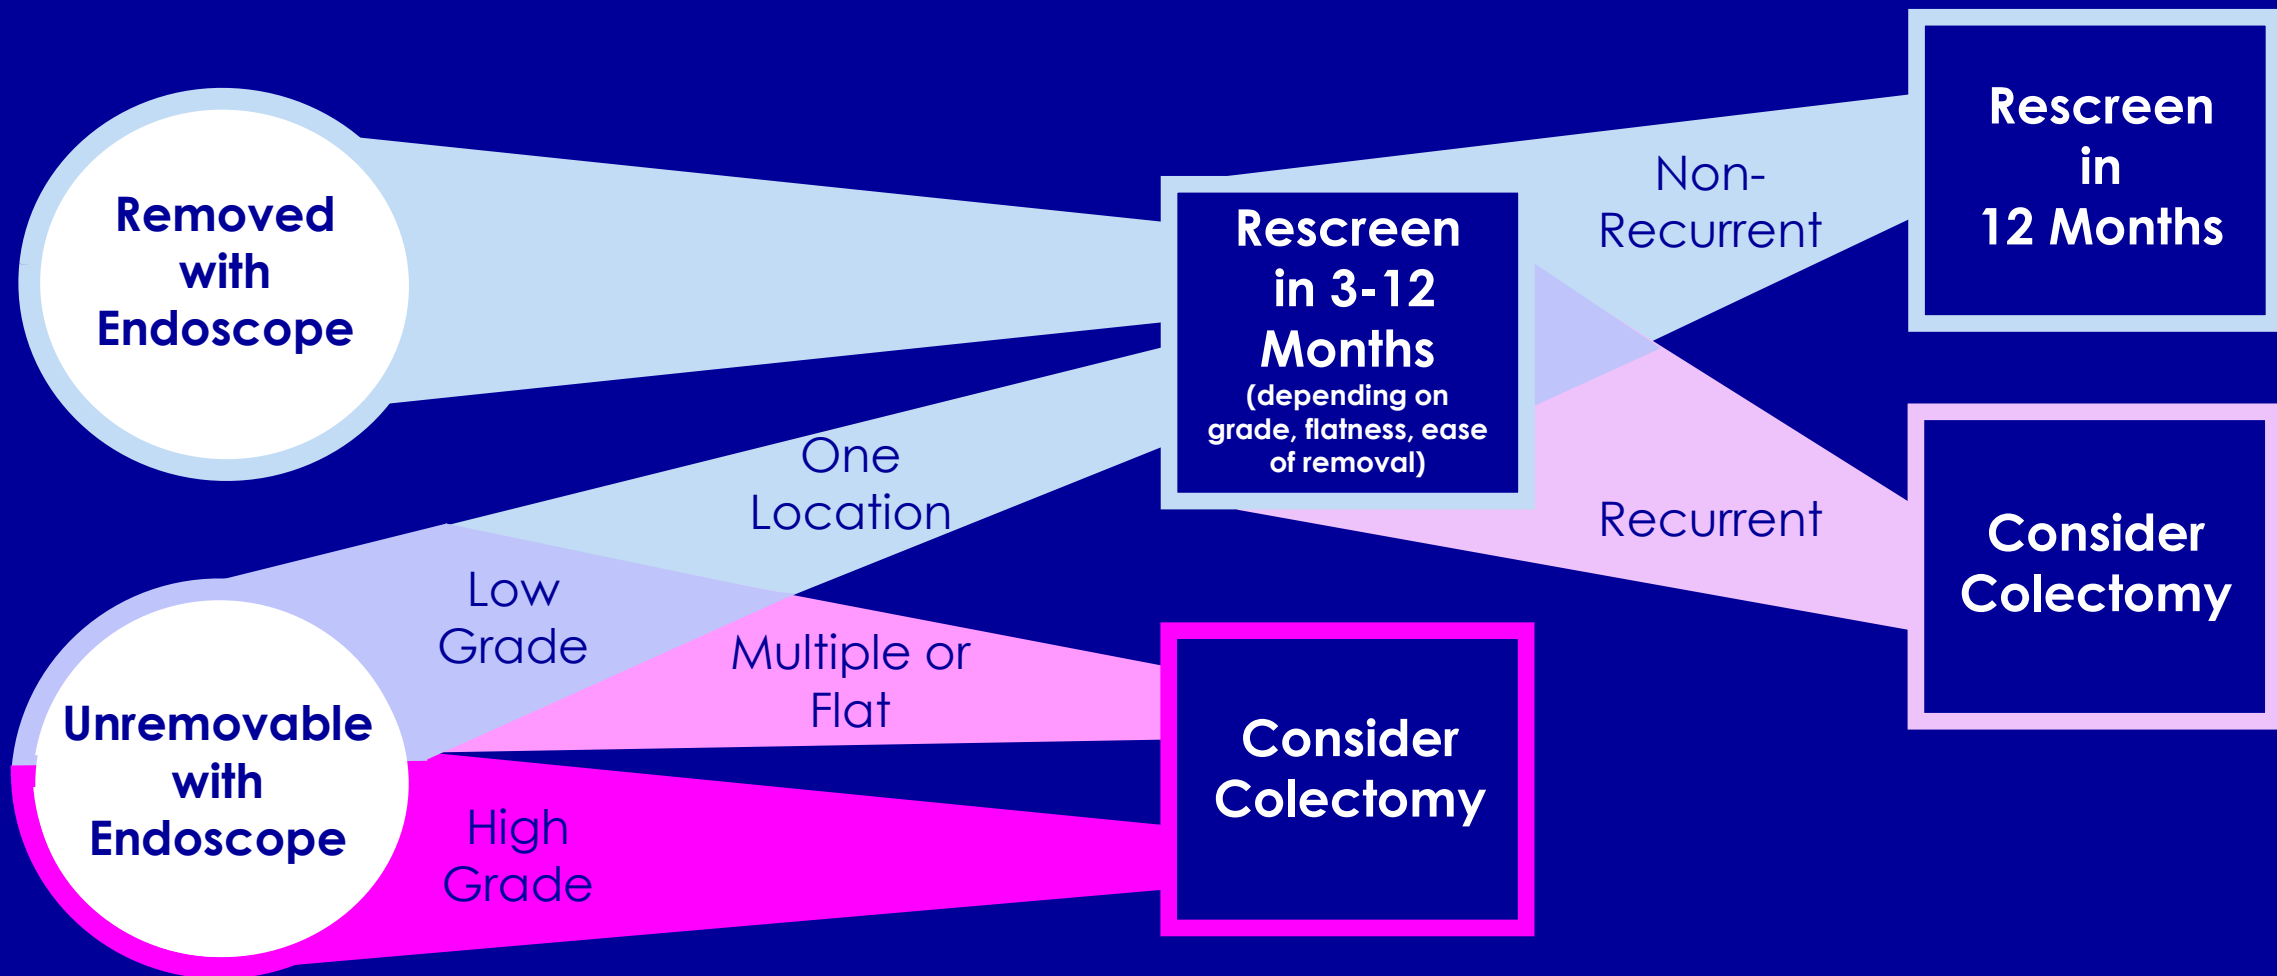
Removed with Endoscope

Rescreen in 3-12 Months
(depending on grade, flatness, ease of removal)

Non-Recurrent

Rescreen in 12 Months

Recurrent

Consider Colectomy

One Location

Low Grade

Multiple or Flat

Unremovable with Endoscope

High Grade

Consider Colectomy